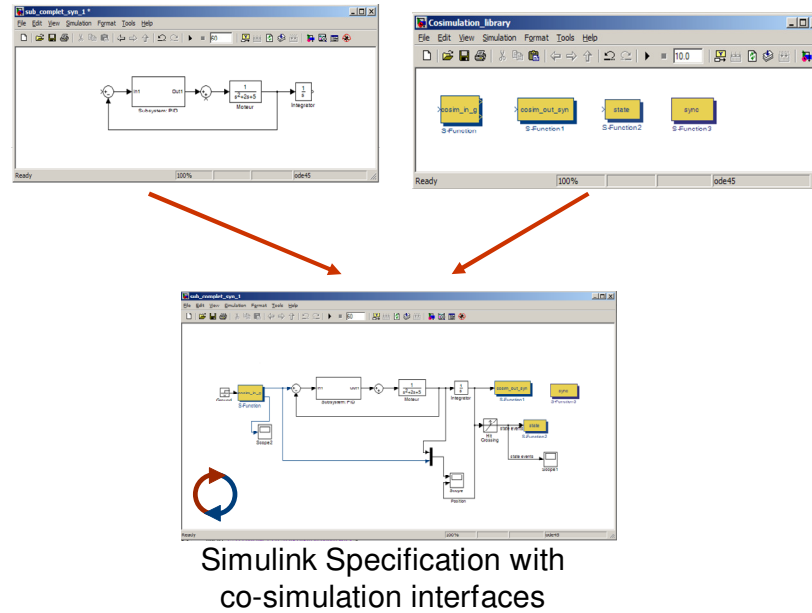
sub_complet_syn_1 *

File Edit View Simulation Format Tools Help

60

In1 Out1

Subsystem PID

$\frac{1}{s^2+2s+5}$

Moteur

$\frac{1}{s}$

Integrator

Ready 100% ode45

Cosimulation_library

File Edit View Simulation Format Tools Help

10.0

cosim_in_g

S-Function

cosim_out_syn

S-Function1

state

S-Function2

sync

S-Function3

Ready 100% ode45

sub_complet_syn_1

File Edit View Simulation Format Tools Help

60

Ground

S-Function

Scope2

Subsystem PID

$\frac{1}{s^2+2s+5}$

Moteur

$\frac{1}{s}$

Integrator

cosim_out_syn

S-Function1

sync

S-Function3

Hit Crossing

state event

state

S-Function2

state events

Scope1

Scope

Position

Ready 100% ode45

Simulink Specification with co-simulation interfaces